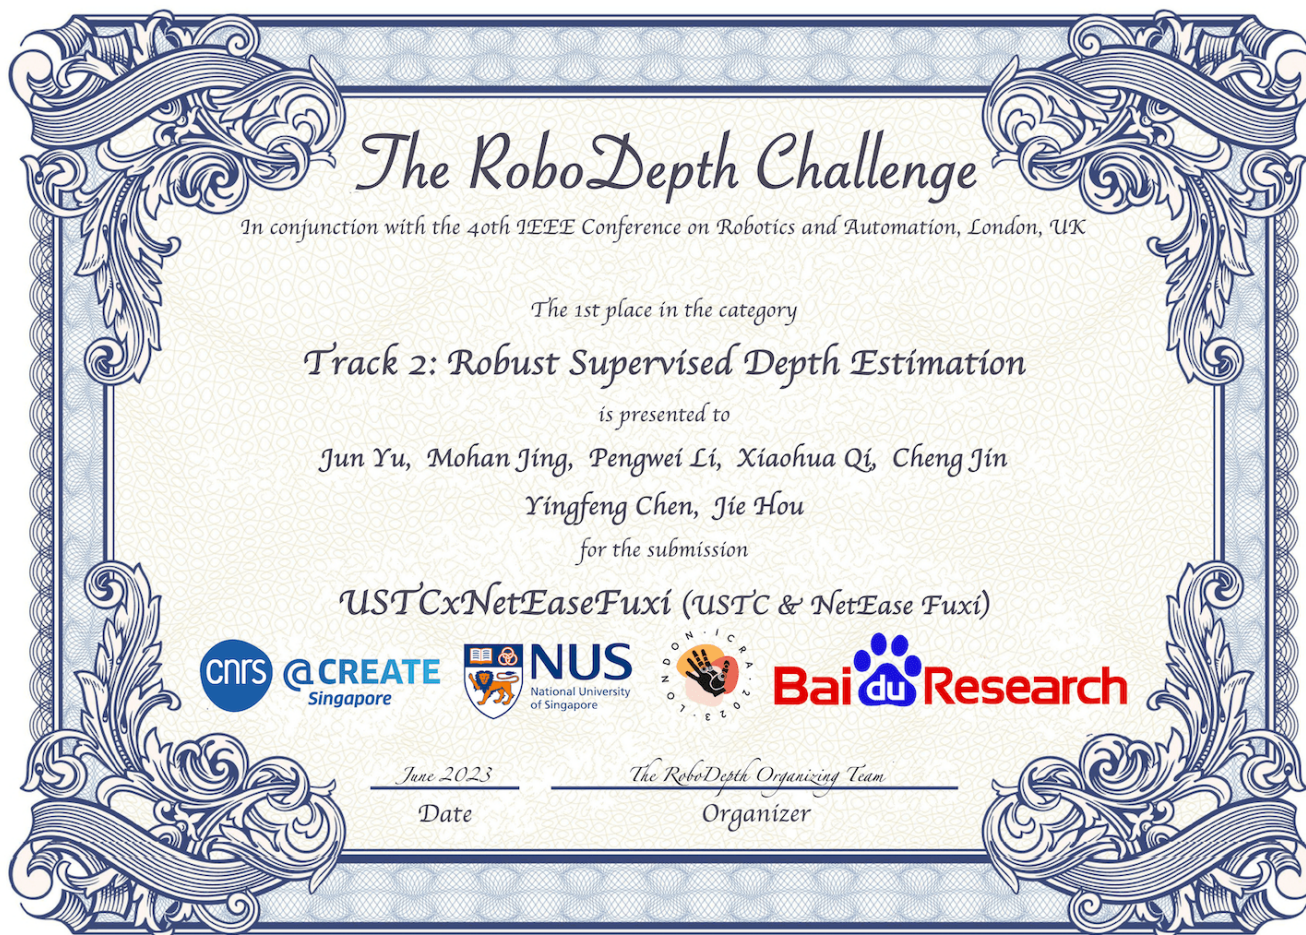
The RoboDepth Challenge

In conjunction with the 40th IEEE Conference on Robotics and Automation, London, UK

The 1st place in the category

Track 2: Robust Supervised Depth Estimation

is presented to

Jun Yu, Mohan Jing, Pengwei Li, Xiaohua Qi, Cheng Jin

Yingfeng Chen, Jie Hou

for the submission

USTCxNetEaseFuxi (USTC & NetEase Fuxi)

cnrs @CREATE Singapore NUS National University of Singapore LONDON · ICRA · 2023 · Bai du Research

June 2023
Date

The RoboDepth Organizing Team
Organizer